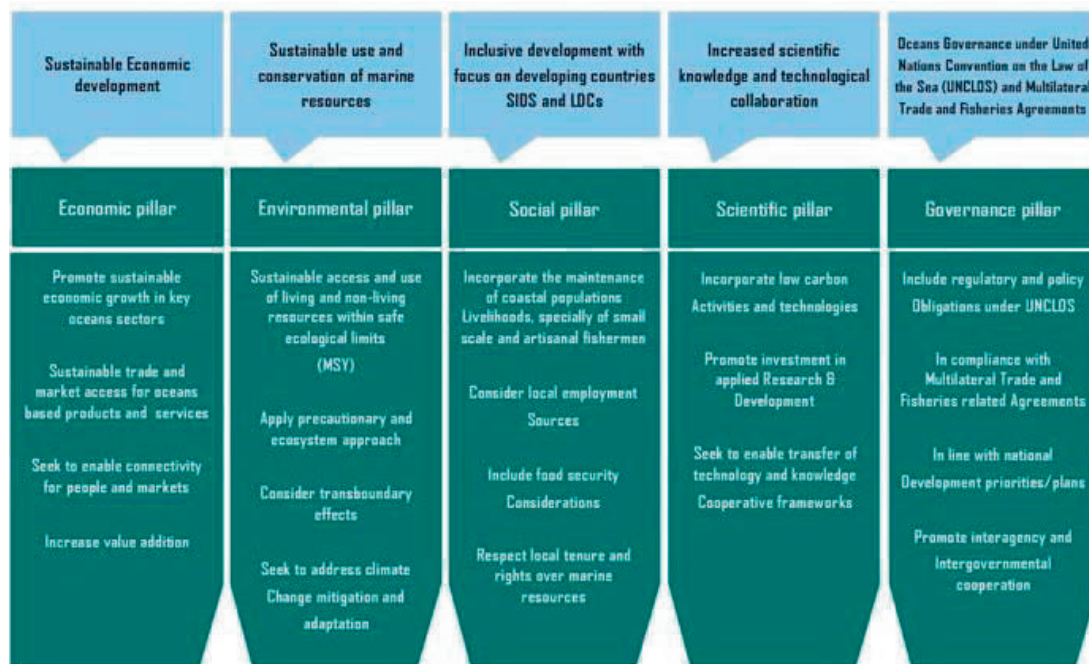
Sustainable Economic development

Sustainable use and conservation of marine resources

Inclusive development with focus on developing countries SIDS and LDCs

Increased scientific knowledge and technological collaboration

Oceans Governance under United Nations Convention on the Law of the Sea (UNCLOS) and Multilateral Trade and Fisheries Agreements

Economic pillar

Promote sustainable economic growth in key oceans sectors

Sustainable trade and market access for oceans based products and services

Seek to enable connectivity for people and markets

Increase value addition

Environmental pillar

Sustainable access and use of living and non-living resources within safe ecological limits (MSY)

Apply precautionary and ecosystem approach

Consider transboundary effects

Seek to address climate Change mitigation and adaptation

Social pillar

Incorporate the maintenance of coastal populations Livelihoods, specially of small scale and artisanal fishermen

Consider local employment Sources

Include food security Considerations

Respect local tenure and rights over marine resources

Scientific pillar

Incorporate low carbon Activities and technologies

Promote investment in applied Research & Development

Seek to enable transfer of technology and knowledge Cooperative frameworks

Governance pillar

Include regulatory and policy Obligations under UNCLOS

In compliance with Multilateral Trade and Fisheries related Agreements

In line with national Development priorities/plans

Promote interagency and Intergovernmental cooperation